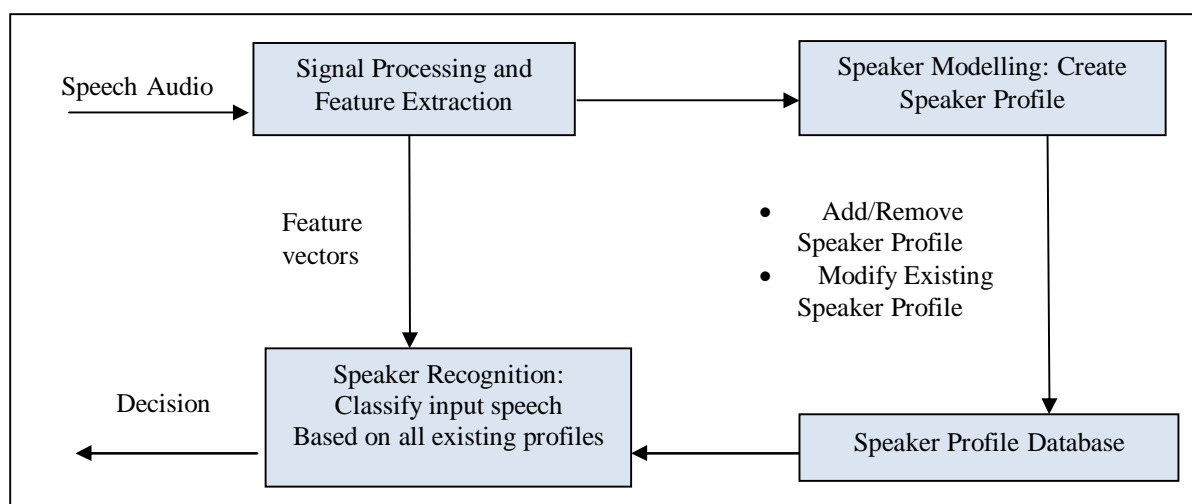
Speech Audio

Signal Processing and Feature Extraction

Speaker Modelling: Create Speaker Profile

Feature vectors

• Add/Remove Speaker Profile
• Modify Existing Speaker Profile

Decision

Speaker Recognition: Classify input speech Based on all existing profiles

Speaker Profile Database